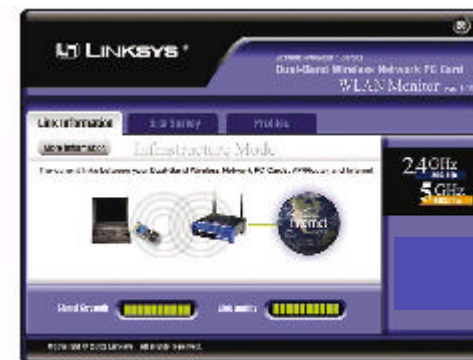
LINKSYS®

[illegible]
Dual-Band Wireless Network PC Card
WLAN Monitor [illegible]

Link Information
Site Survey
Profiles

More Information
Infrastructure Mode

There is a link between your Dual-Band Wireless Network PC Card, AP/Router and Internet

Internet

2.4 GHz
5 GHz

Signal Strength
Link Quality

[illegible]